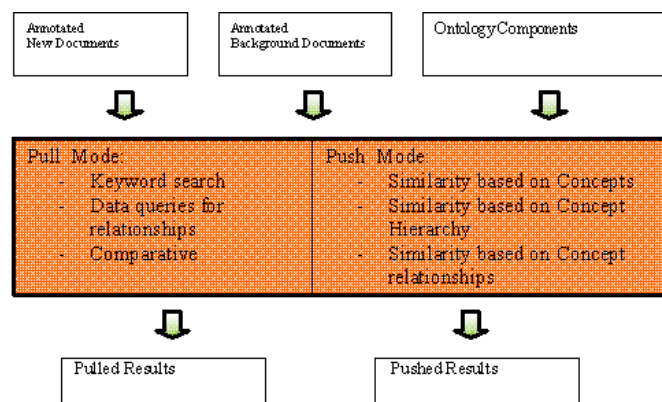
Annotated New Documents

Annotated Background Documents

OntologyComponents

Pull Mode:
- Keyword search
- Data queries for relationships
- Comparative

Push Mode
- Similarity based on Concepts
- Similarity based on Concept Hierarchy
- Similarity based on Concept relationships

Pulled Results

Pushed Results